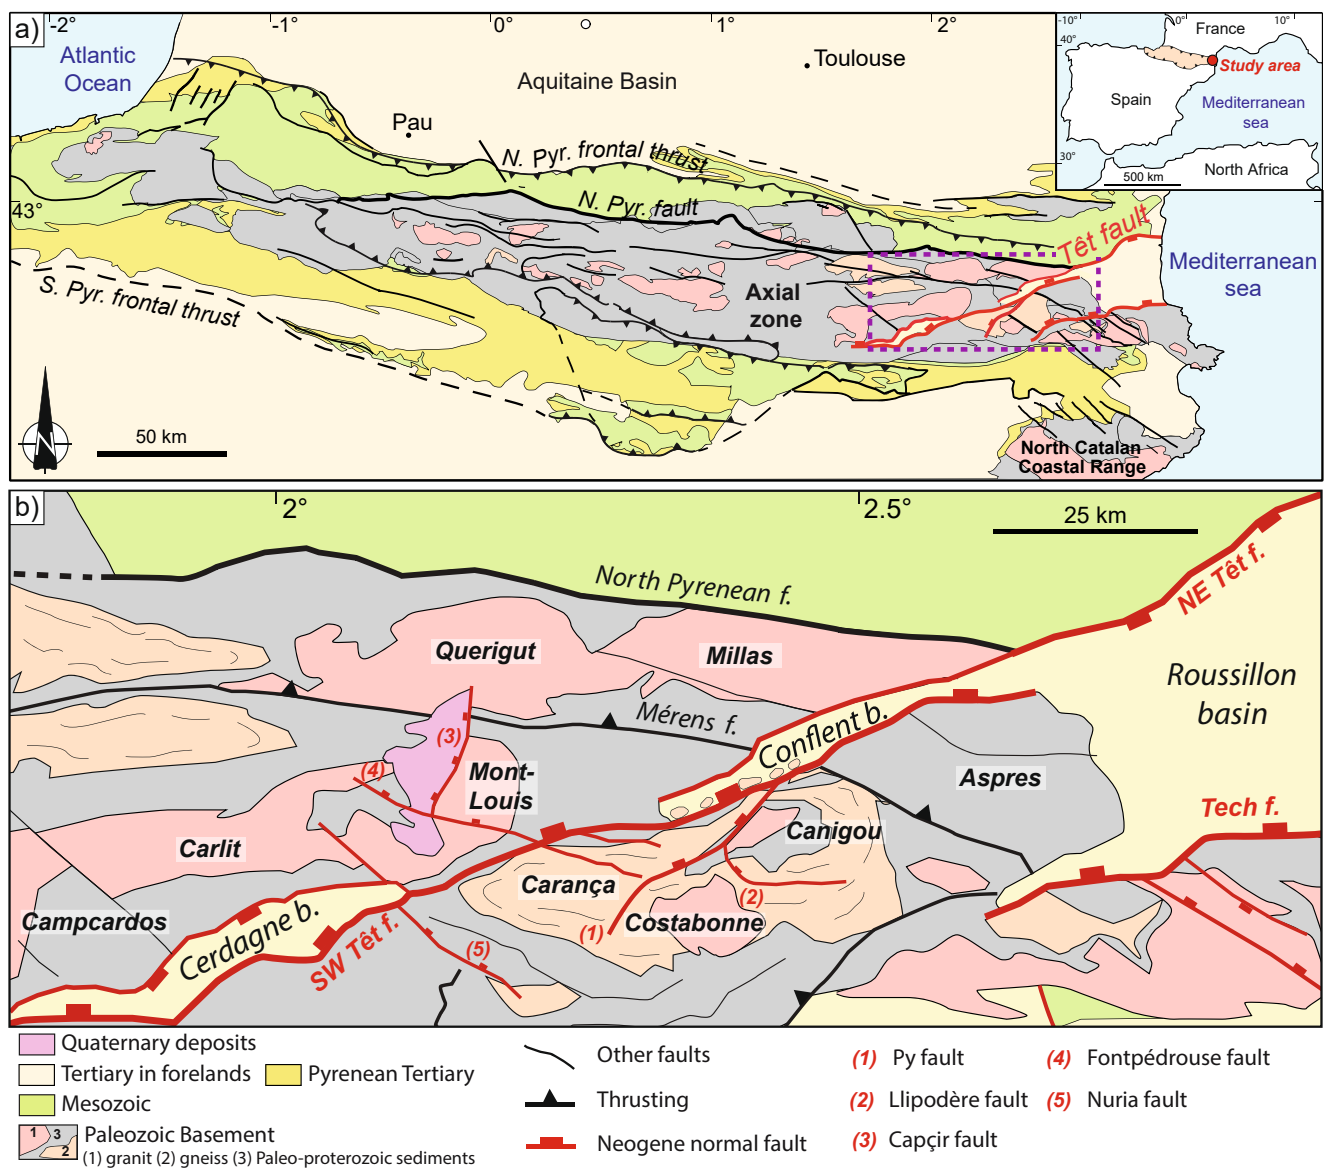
a) -2° -1° 0° 1° 2°

Atlantic Ocean

Aquitaine Basin

Toulouse

Pau

N. Pyr. frontal thrust

N. Pyr. fault

43°

S. Pyr. frontal thrust

Axial zone

Têt fault

Mediterranean sea

North Catalan Coastal Range

50 km

N

-10° 0° 10°

40°

30°

France

Study area

Spain

Mediterranean sea

North Africa

500 km

b) 2° 2.5°

25 km

North Pyrenean f.

NE Têt f.

Querigut

Millas

Roussillon basin

Mérens f.

Conflent b.

(3)

(4)

Mont-Louis

Aspres

Tech f.

Canigou

Carlit

Carança

(2)

Campcardos

Costabonne

(1)

Cerdagne b.

SW Têt f.

(5)

Quaternary deposits

Tertiary in forelands

Pyrenean Tertiary

Mesozoic

1 3 2 Paleozoic Basement
(1) granit (2) gneiss (3) Paleo-proterozoic sediments

Other faults

Thrusting

Neogene normal fault

(1) Py fault

(2) Llipodère fault

(3) Capçir fault

(4) Fontpédrouse fault

(5) Nuria fault